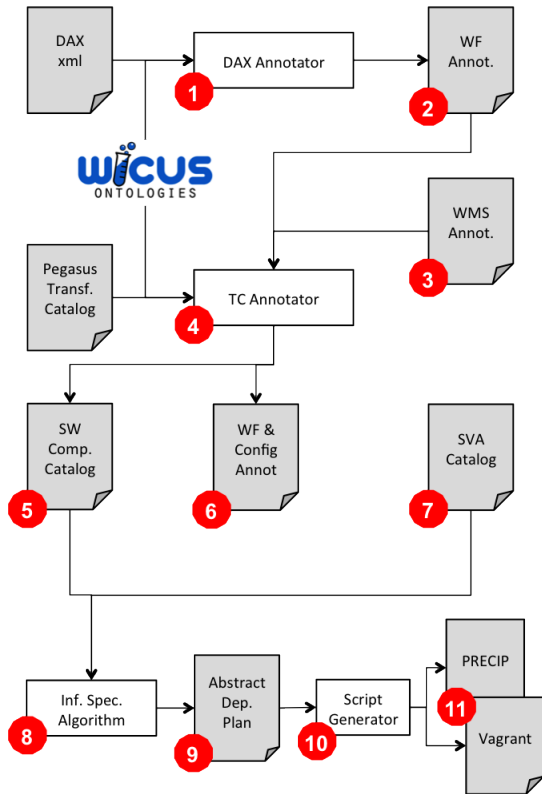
DAX xml

DAX Annotator

1

WF Annot.

2

WICUS
ONTOLOGIES

WMS Annot.

3

Pegasus Transf. Catalog

TC Annotator

4

SW Comp. Catalog

5

WF & Config Annot

6

SVA Catalog

7

Inf. Spec. Algorithm

8

Abstract Dep. Plan

9

Script Generator

10

PRECIP

11

Vagrant